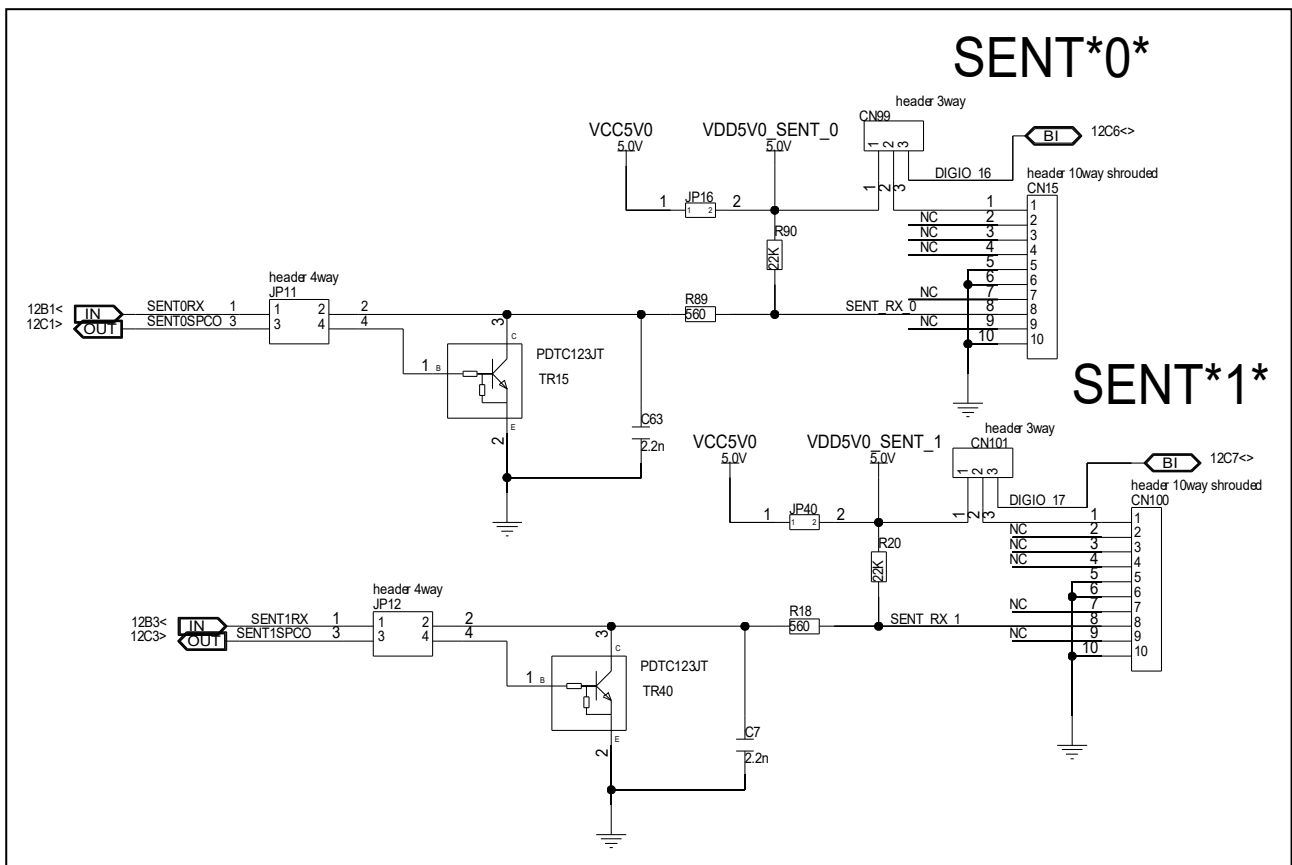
SENT*0*

header 3way
CN99
1 2 3
BI 12C6<>
VCC5V0
5.0V
VDD5V0_SENT_0
5.0V
DIGIO_16
header 10way shrouded
CN15
1 JP16 2
1 2
1 2 3
R90
22K
1 1
NC 2 2
NC 3 3
NC 4 4
5 5
6 6
NC 7 7
SENT_RX_0 8 8
NC 9 9
10 10
header 4way
JP11
12B1< IN SENT0RX 1 1 2 2
12C1> OUT SENT0SPCO 3 3 4 4
R89
560
3 C
1 B
PDTC123JT
TR15
2 E
C63
2.2n

SENT*1*

header 3way
CN101
1 2 3
BI 12C7<>
VCC5V0
5.0V
VDD5V0_SENT_1
5.0V
DIGIO_17
header 10way shrouded
CN100
1 JP40 2
1 2
1 2 3
R20
22K
1 1
NC 2 2
NC 3 3
NC 4 4
5 5
6 6
NC 7 7
SENT_RX_1 8 8
NC 9 9
10 10
header 4way
JP12
12B3< IN SENT1RX 1 1 2 2
12C3> OUT SENT1SPCO 3 3 4 4
R18
560
3 C
1 B
PDTC123JT
TR40
2 E
C7
2.2n